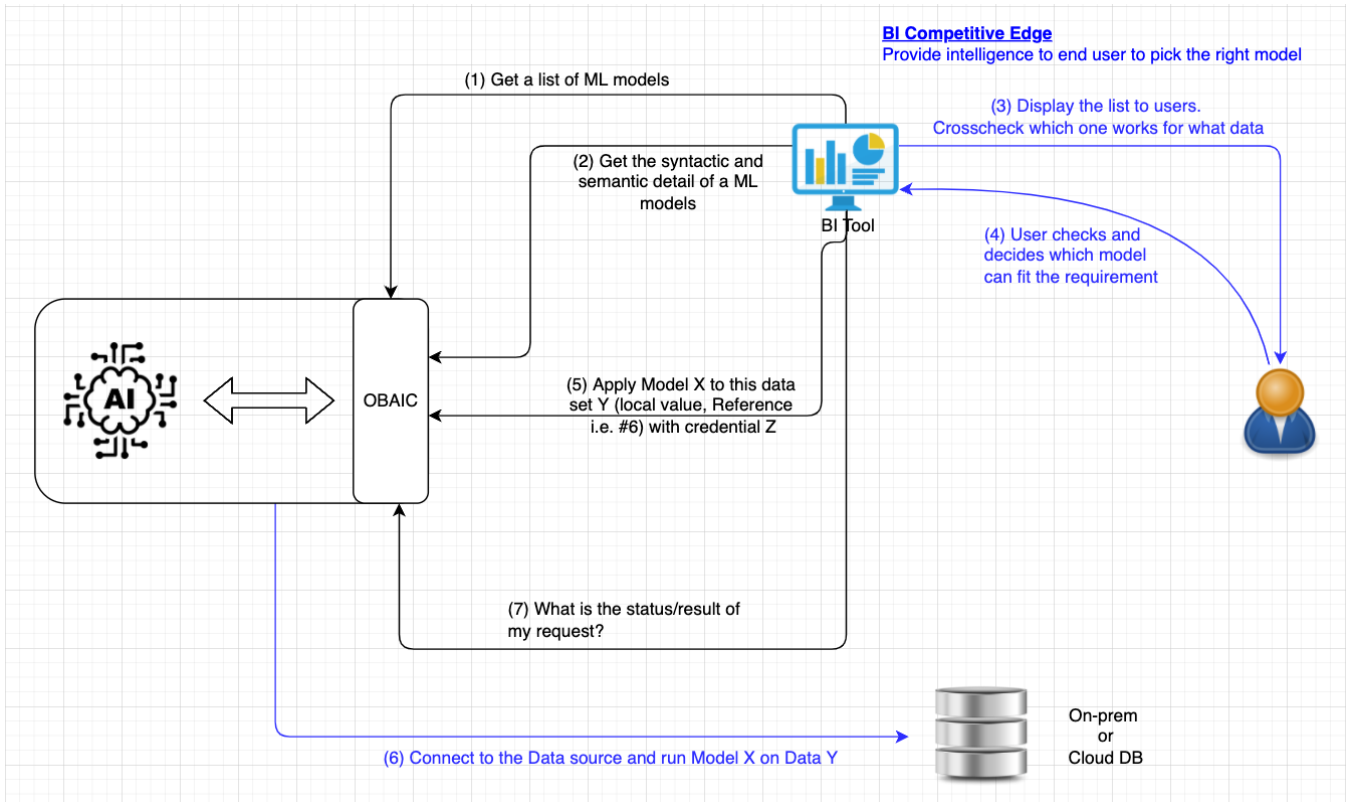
BI Competitive Edge
Provide intelligence to end user to pick the right model

(1) Get a list of ML models

(3) Display the list to users. Crosscheck which one works for what data

(2) Get the syntactic and semantic detail of a ML models

BI Tool

(4) User checks and decides which model can fit the requirement

AI

OBAIC

(5) Apply Model X to this data set Y (local value, Reference i.e. #6) with credential Z

(7) What is the status/result of my request?

On-prem or Cloud DB

(6) Connect to the Data source and run Model X on Data Y